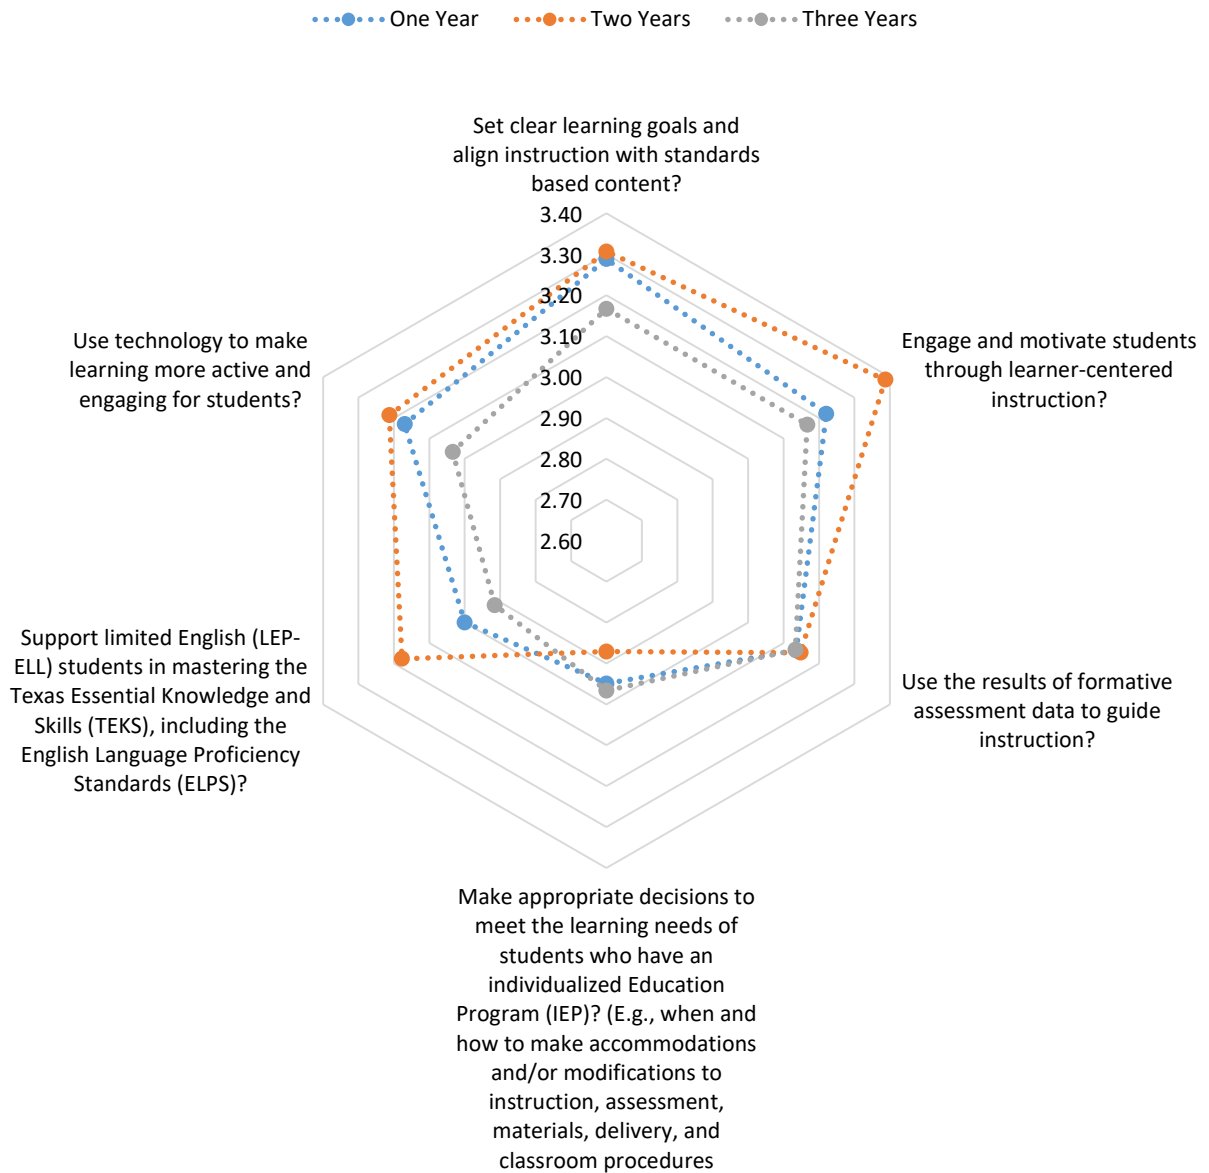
One Year Two Years Three Years

Set clear learning goals and align instruction with standards based content?

3.40
3.30
3.20
3.10
3.00
2.90
2.80
2.70
2.60

Engage and motivate students through learner-centered instruction?

Use the results of formative assessment data to guide instruction?

Make appropriate decisions to meet the learning needs of students who have an individualized Education Program (IEP)? (E.g., when and how to make accommodations and/or modifications to instruction, assessment, materials, delivery, and classroom procedures

Support limited English (LEP-ELL) students in mastering the Texas Essential Knowledge and Skills (TEKS), including the English Language Proficiency Standards (ELPS)?

Use technology to make learning more active and engaging for students?